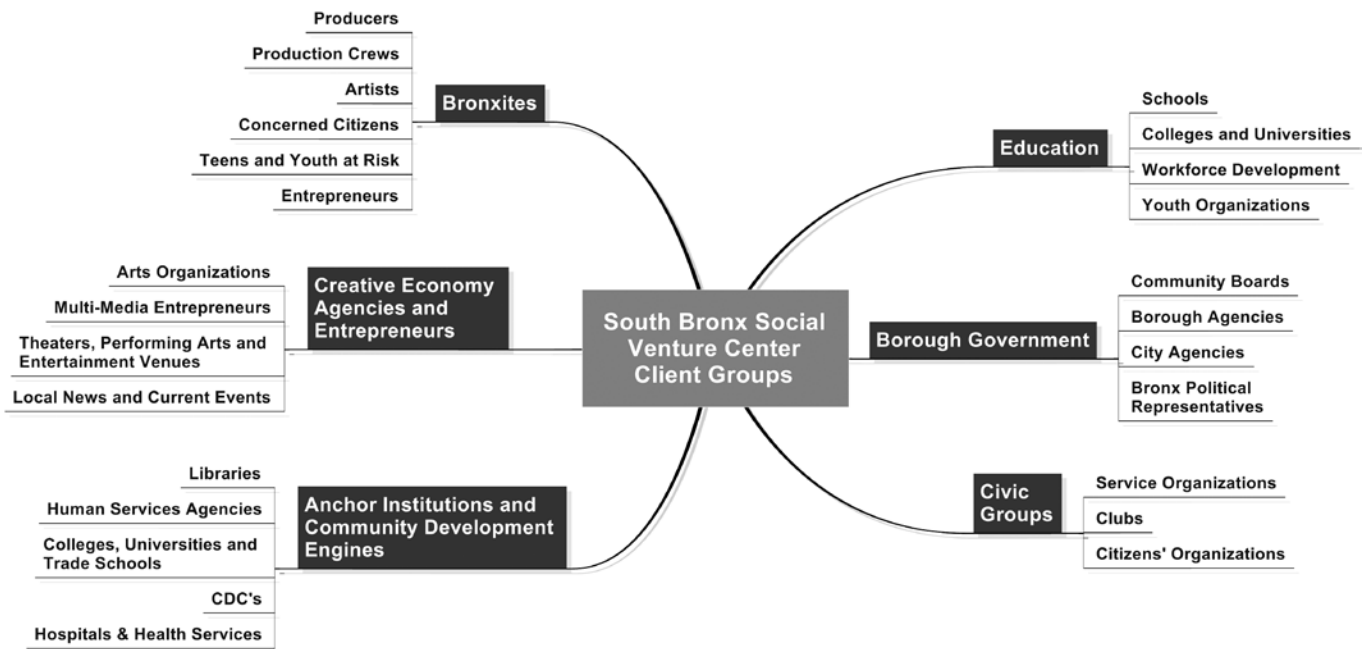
South Bronx Social Venture Center Client Groups

Bronxites

Producers

Production Crews

Artists

Concerned Citizens

Teens and Youth at Risk

Entrepreneurs

Creative Economy Agencies and Entrepreneurs

Arts Organizations

Multi-Media Entrepreneurs

Theaters, Performing Arts and Entertainment Venues

Local News and Current Events

Anchor Institutions and Community Development Engines

Libraries

Human Services Agencies

Colleges, Universities and Trade Schools

CDC's

Hospitals & Health Services

Education

Schools

Colleges and Universities

Workforce Development

Youth Organizations

Borough Government

Community Boards

Borough Agencies

City Agencies

Bronx Political Representatives

Civic Groups

Service Organizations

Clubs

Citizens' Organizations